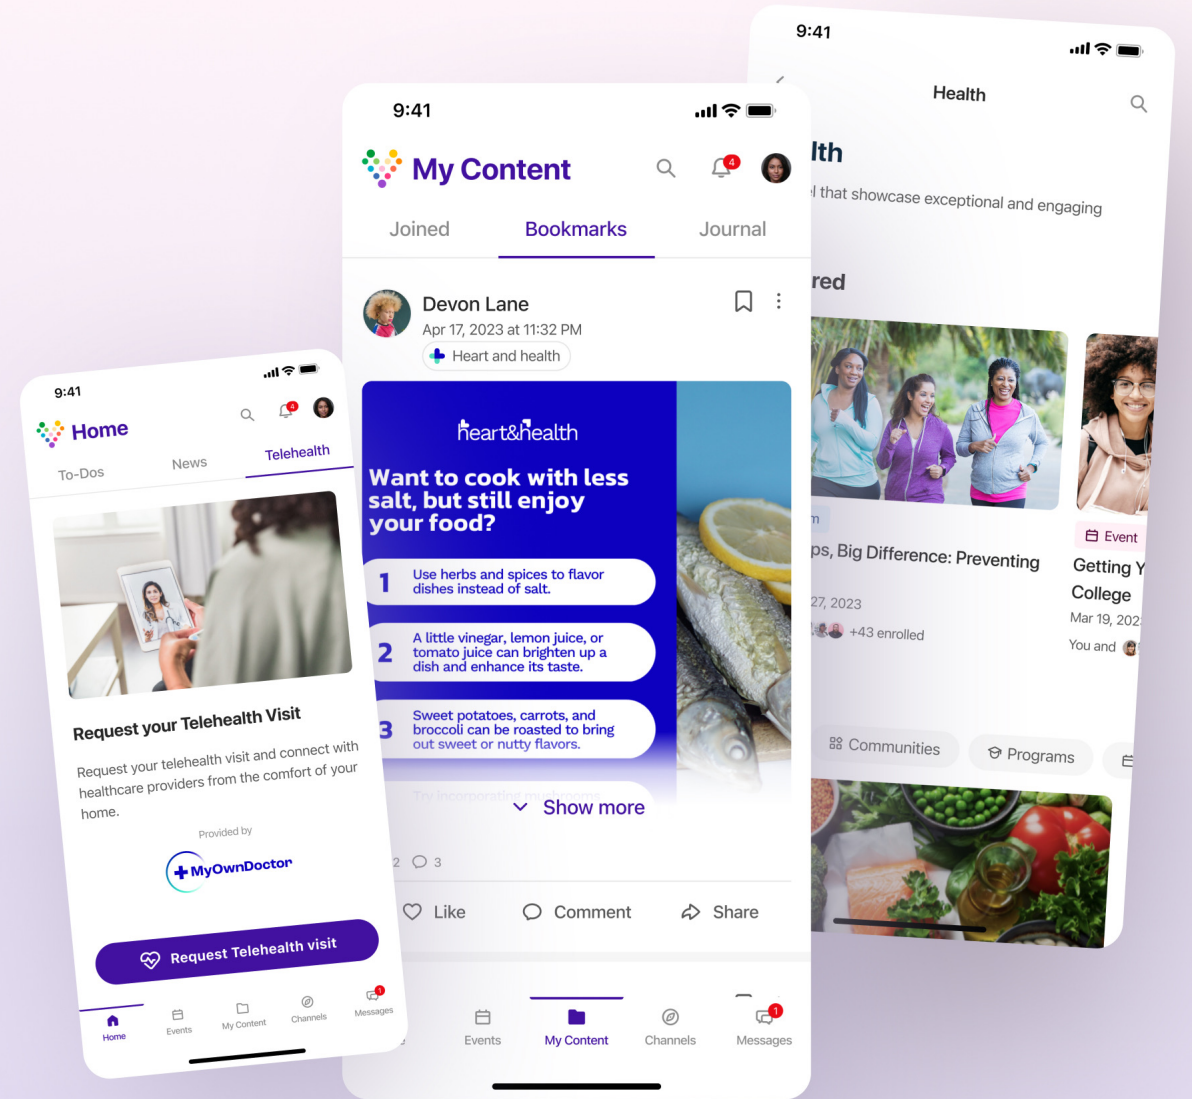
9:41

Home

4

To-Dos

News

Telehealth

Request your Telehealth Visit

Request your telehealth visit and connect with healthcare providers from the comfort of your home.

Provided by

MyOwnDoctor

Request Telehealth visit

Home

Events

My Content

Channels

Messages

9:41

My Content

4

Joined

Bookmarks

Journal

Devon Lane

Apr 17, 2023 at 11:32 PM

Heart and health

heart&health

Want to cook with less salt, but still enjoy your food?

1 Use herbs and spices to flavor dishes instead of salt.

2 A little vinegar, lemon juice, or tomato juice can brighten up a dish and enhance its taste.

3 Sweet potatoes, carrots, and broccoli can be roasted to bring out sweet or nutty flavors.

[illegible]

Show more

2 3

Like

Comment

Share

Events

My Content

Channels

1

Messages

9:41

Health

lth

l that showcase exceptional and engaging

red

m

ps, Big Difference: Preventing

27, 2023

+43 enrolled

Event

Getting Y

College

Mar 19, 202

You and

Communities

Programs